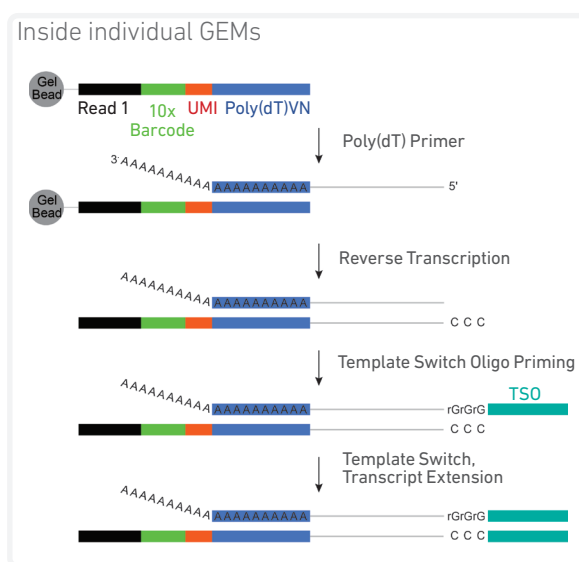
Inside individual GEMs

Gel Bead

Read 1

10x Barcode

UMI

Poly(dT)VN

Poly(dT) Primer

3' AAAAAAAAAA AAAAAAAAAA

5'

Gel Bead

Reverse Transcription

AAAAAAAAAA AAAAAAAAAA

C C C

Template Switch Oligo Priming

AAAAAAAAAA AAAAAAAAAA

rGrGrG

TSO

C C C

Template Switch, Transcript Extension

AAAAAAAAAA AAAAAAAAAA

rGrGrG

C C C